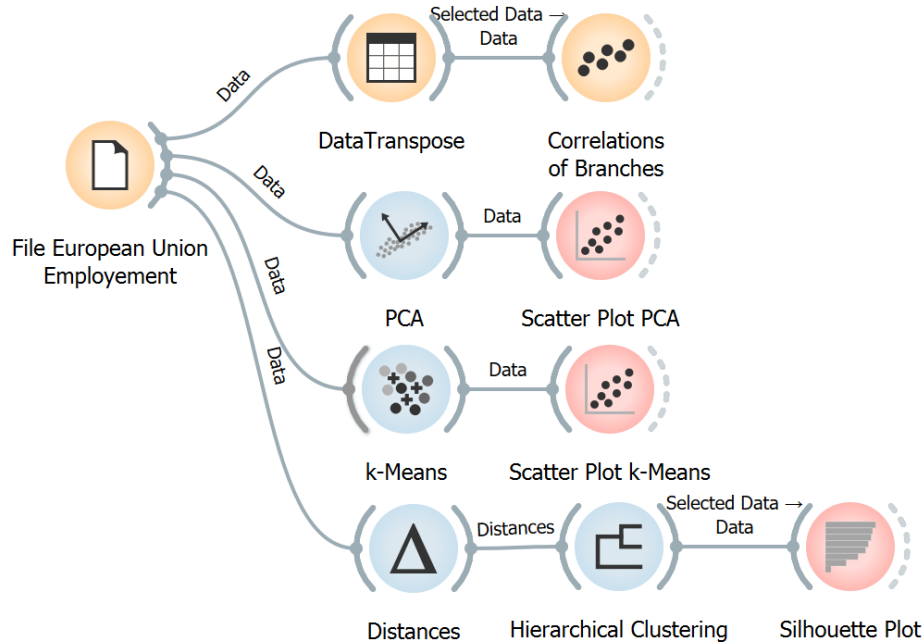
Selected Data → Data

Data

DataTranspose

Correlations of Branches

Data

Data

File European Union Employement

Data

PCA

Scatter Plot PCA

Data

Data

k-Means

Scatter Plot k-Means

Selected Data → Data

Distances

Distances

Hierarchical Clustering

Silhouette Plot